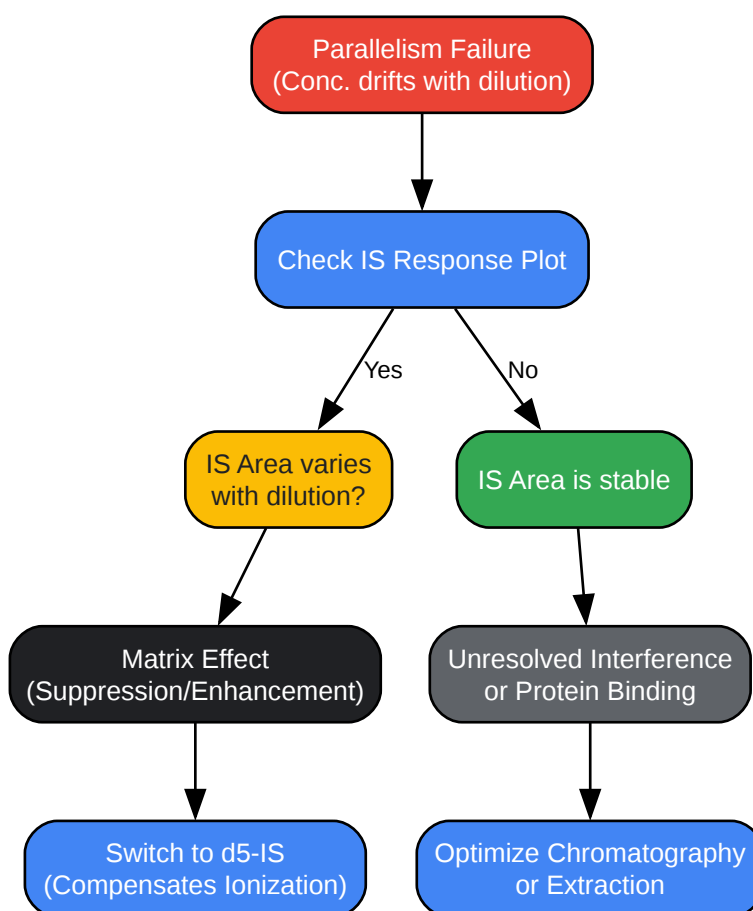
Parallelism Failure
(Conc. drifts with dilution)

Check IS Response Plot

Yes

No

IS Area varies with dilution?

IS Area is stable

Matrix Effect
(Suppression/Enhancement)

Unresolved Interference or Protein Binding

Switch to d5-IS
(Compensates Ionization)

Optimize Chromatography or Extraction